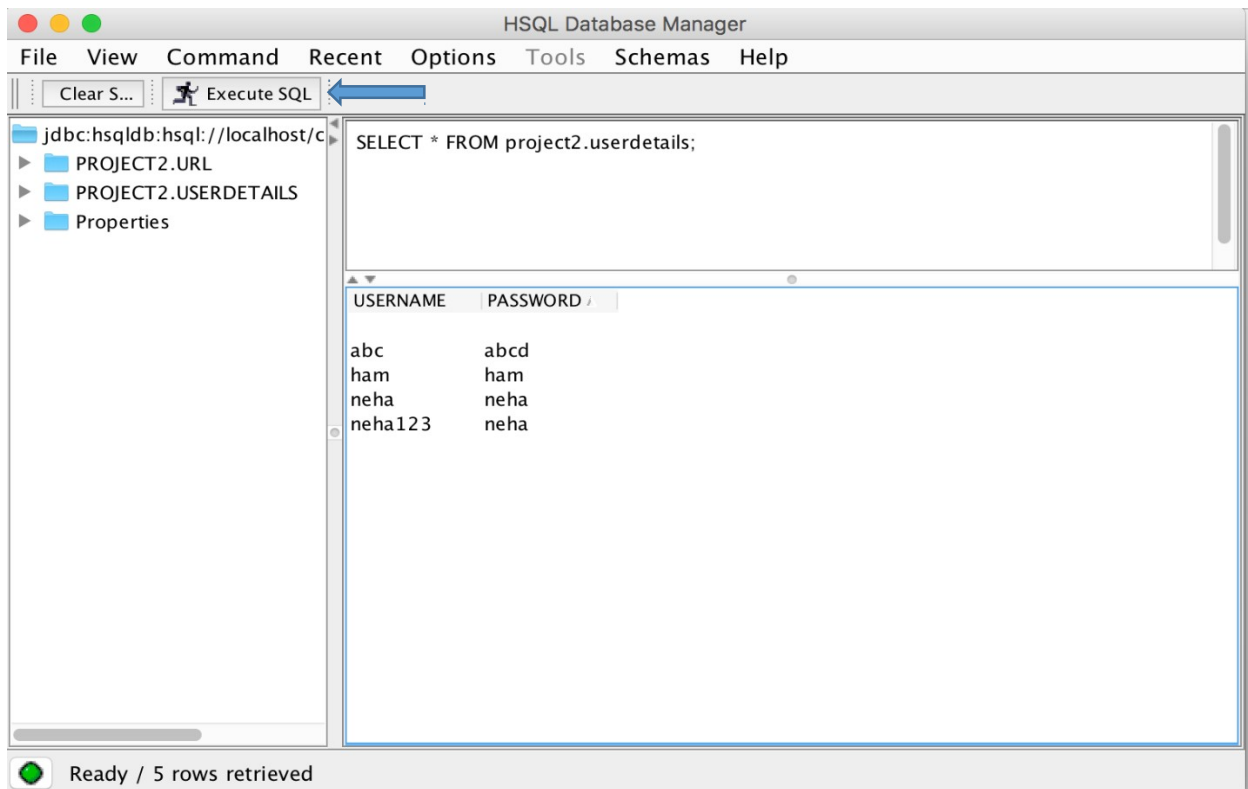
HSQL Database Manager

File View Command Recent Options Tools Schemas Help

Clear S... Execute SQL

jdbc:hsqldb:hsql://localhost/c
PROJECT2.URL
PROJECT2.USERDETAILS
Properties

SELECT * FROM project2.userdetails;

| USERNAME | PASSWORD |
|---|---|
| | |
| abc | abcd |
| ham | ham |
| neha | neha |
| neha123 | neha |

Ready / 5 rows retrieved